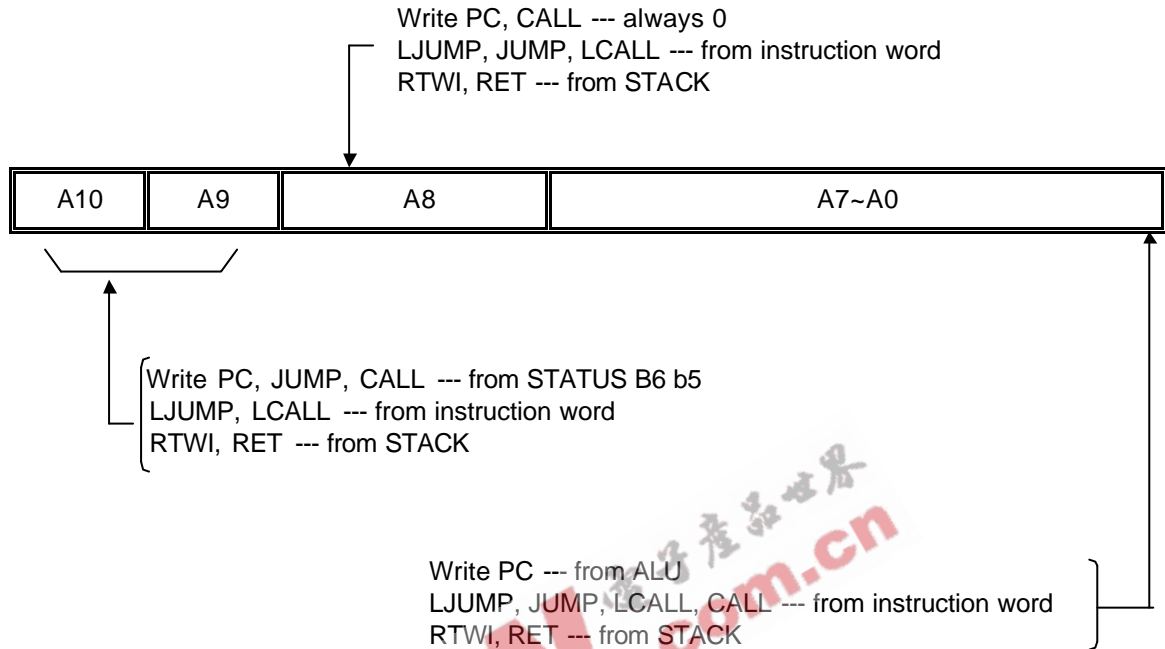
Write PC, CALL --- always 0
LJUMP, JUMP, LCALL --- from instruction word
RTWI, RET --- from STACK

| A10 | A9 | A8 | A7~A0 |
|---|---|---|---|

Write PC, JUMP, CALL --- from STATUS B6 b5
LJUMP, LCALL --- from instruction word
RTWI, RET --- from STACK

电子产品世界
.com.cn

Write PC --- from ALU
LJUMP, JUMP, LCALL, CALL --- from instruction word
RTWI, RET --- from STACK